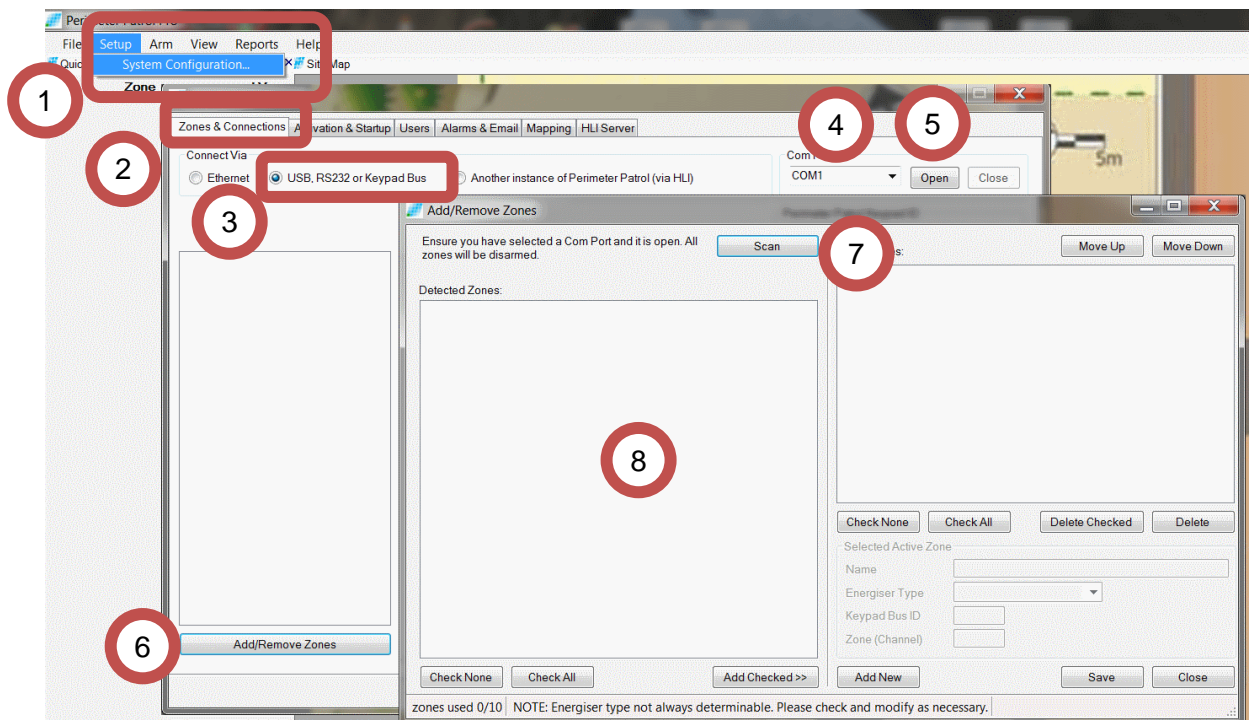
Per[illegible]

File Setup Arm View Reports Help

System Configuration...

Quic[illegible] Site Map

Zone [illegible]

1

2

3

4

5

Zones & Connections A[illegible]vation & Startup Users Alarms & Email Mapping HLI Server

Connect Via

Ethernet

USB, RS232 or Keypad Bus

Another instance of Perimeter Patrol (via HLI)

Com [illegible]

COM1

Open

Close

5m

Add/Remove Zones

Ensure you have selected a Com Port and it is open. All zones will be disarmed.

Scan

7

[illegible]s:

Move Up

Move Down

Detected Zones:

8

Check None

Check All

Delete Checked

Delete

Selected Active Zone

Name

Energiser Type

Keypad Bus ID

Zone (Channel)

6

Add/Remove Zones

Check None

Check All

Add Checked >>

Add New

Save

Close

zones used 0/10

NOTE: Energiser type not always determinable. Please check and modify as necessary.